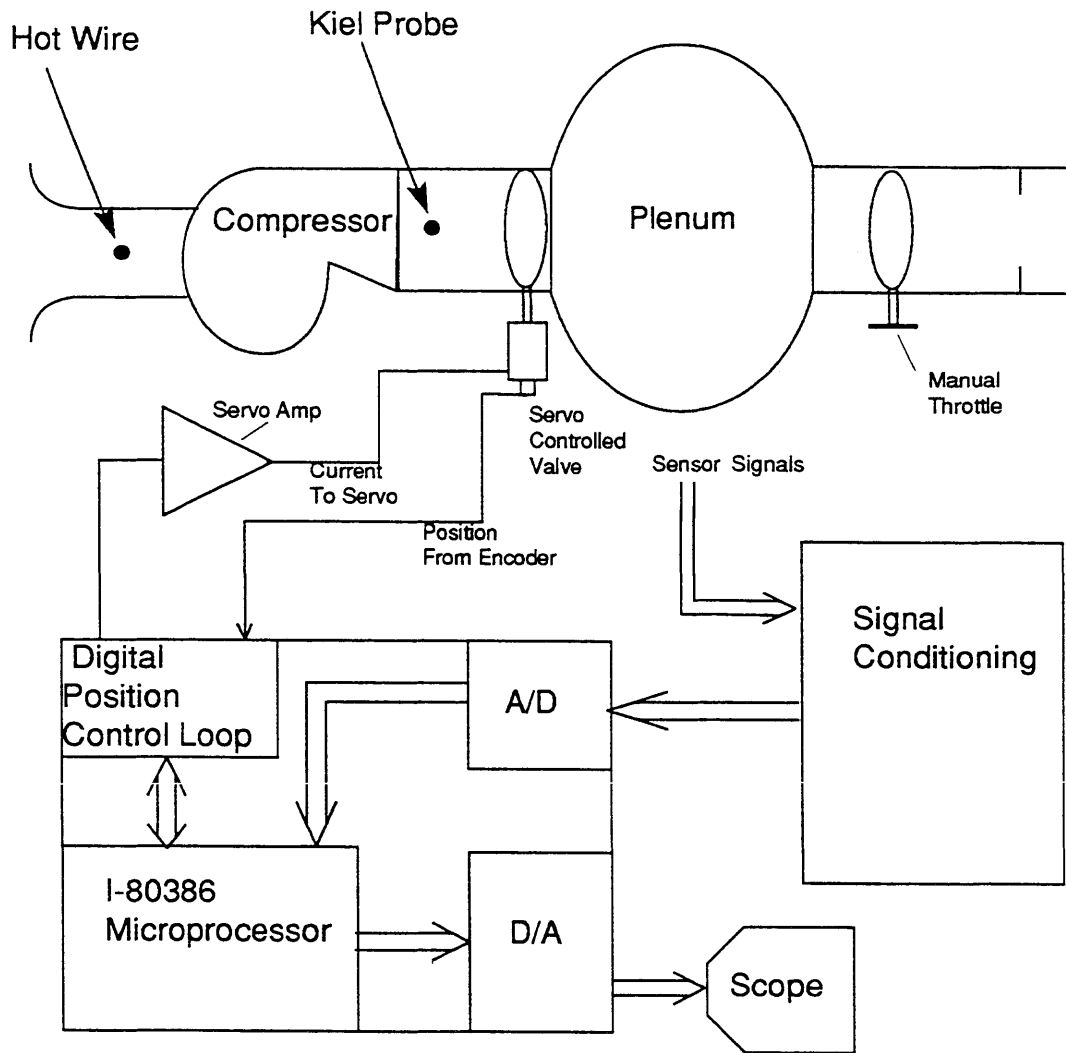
Hot Wire

Kiel Probe

Compressor

Plenum

Manual Throttle

Servo Amp

Current To Servo

Servo Controlled Valve

Sensor Signals

Position From Encoder

Signal Conditioning

Digital Position Control Loop

A/D

I-80386 Microprocessor

D/A

Scope